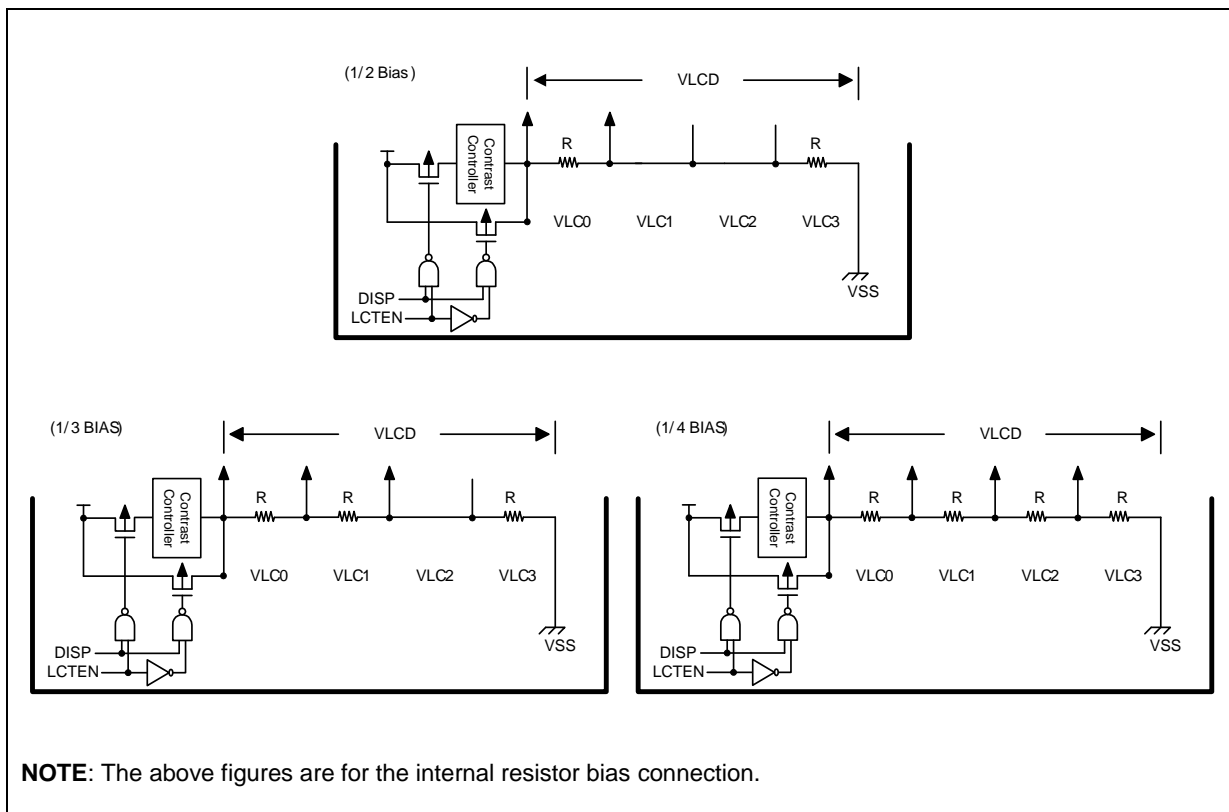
(1/2 Bias)

VLCD

Contrast Controller

R

R

VLC0 VLC1 VLC2 VLC3

DISP

LCTEN

VSS

(1/3 BIAS)

VLCD

Contrast Controller

R R R

VLC0 VLC1 VLC2 VLC3

DISP

LCTEN

VSS

(1/4 BIAS)

VLCD

Contrast Controller

R R R R

VLC0 VLC1 VLC2 VLC3

DISP

LCTEN

VSS

**NOTE**: The above figures are for the internal resistor bias connection.